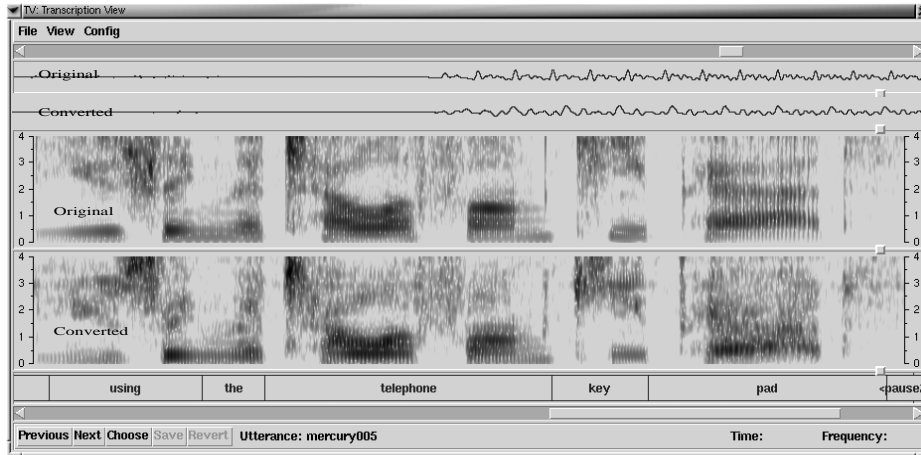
TV: Transcription View

File View Config

Original

Converted

4
3
2
1
0

Original

4
3
2
1
0

4
3
2
1
0

Converted

4
3
2
1
0

| using | the | telephone | key | pad | <pause> |
|---|---|---|---|---|---|

Previous Next Choose Save Revert Utterance: mercury005 Time: Frequency: